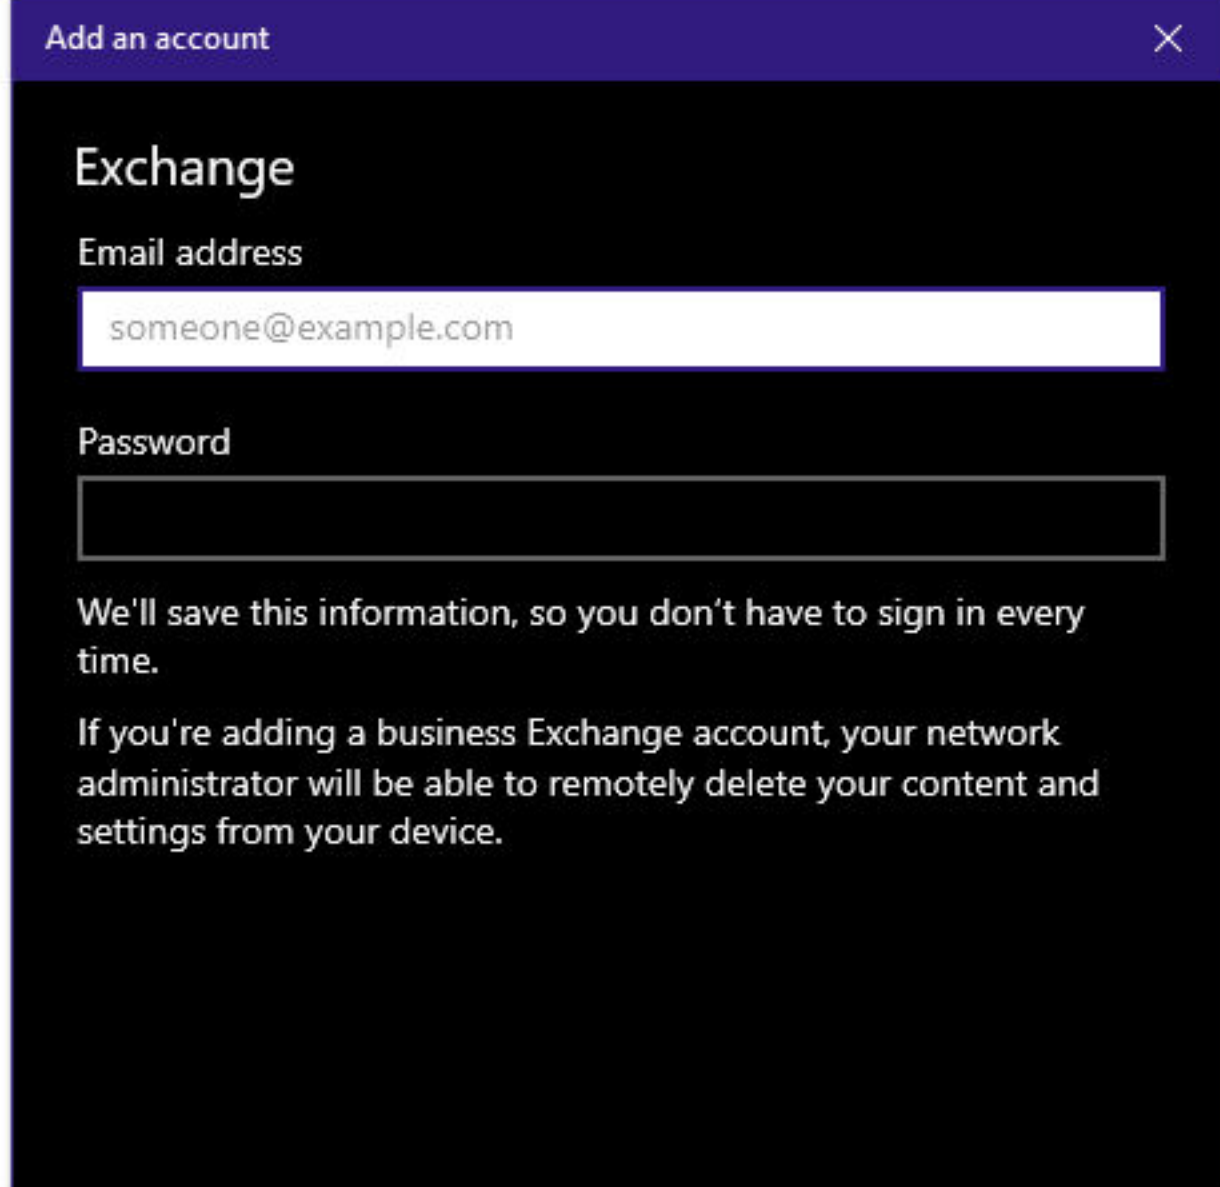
Add an account

Exchange

Email address

someone@example.com

Password

We'll save this information, so you don't have to sign in every time.

If you're adding a business Exchange account, your network administrator will be able to remotely delete your content and settings from your device.